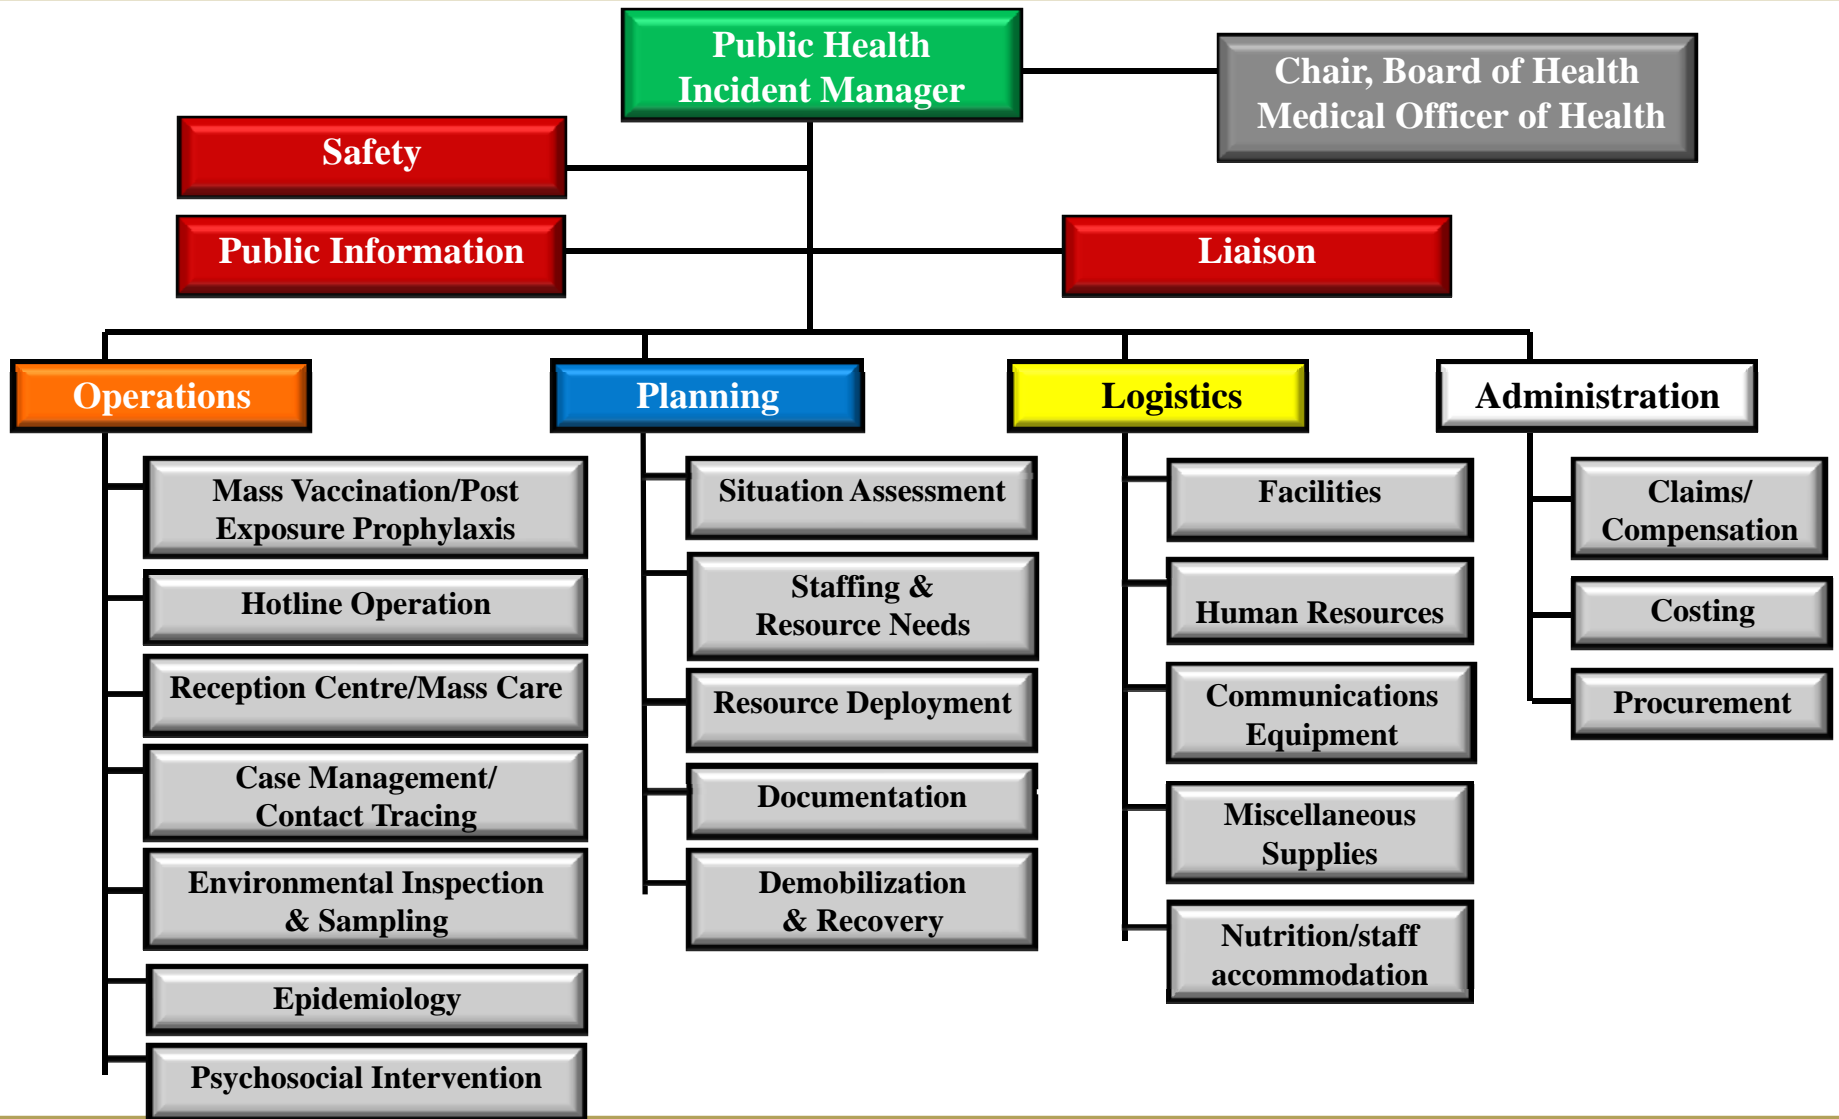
Public Health Incident Manager

Chair, Board of Health Medical Officer of Health

Safety

Public Information

Liaison

Operations

Mass Vaccination/Post Exposure Prophylaxis

Hotline Operation

Reception Centre/Mass Care

Case Management/ Contact Tracing

Environmental Inspection & Sampling

Epidemiology

Psychosocial Intervention

Planning

Situation Assessment

Staffing & Resource Needs

Resource Deployment

Documentation

Demobilization & Recovery

Logistics

Facilities

Human Resources

Communications Equipment

Miscellaneous Supplies

Nutrition/staff accommodation

Administration

Claims/ Compensation

Costing

Procurement